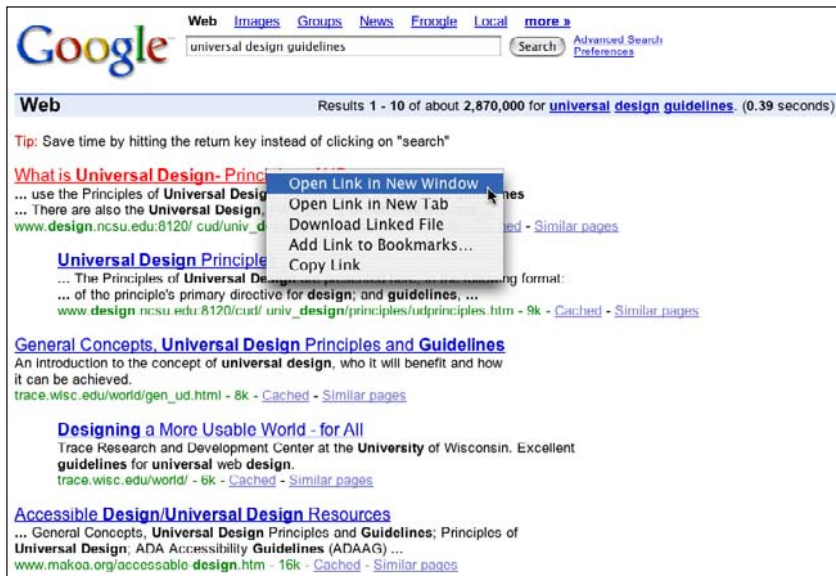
Google

Web Images Groups News Froogle Local more »

universal design guidelines

Search

Advanced Search
Preferences

Web

Results 1 - 10 of about 2,870,000 for universal design guidelines. (0.39 seconds)

Tip: Save time by hitting the return key instead of clicking on "search"

What is Universal Design- Princi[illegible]

... use the Principles of Universal Desig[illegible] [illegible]nes
... There are also the Universal Design, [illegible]
www.design.ncsu.edu/ cud/univ_d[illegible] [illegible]ed - Similar pages

Open Link in New Window
Open Link in New Tab
Download Linked File
Add Link to Bookmarks...
Copy Link

Universal Design Principle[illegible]
... The Principles of Universal Desig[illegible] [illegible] format:
... of the principle's primary directive for design; and guidelines, ...
www.design.ncsu.edu:8120/cud/ univ_design/principles/udprinciples.htm - 9k - Cached - Similar pages

General Concepts, Universal Design Principles and Guidelines
An introduction to the concept of universal design, who it will benefit and how it can be achieved.
trace.wisc.edu/world/gen_ud.html - 8k - Cached - Similar pages

Designing a More Usable World - for All
Trace Research and Development Center at the University of Wisconsin. Excellent guidelines for universal web design.
trace.wisc.edu/world/ - 6k - Cached - Similar pages

Accessible Design/Universal Design Resources
... General Concepts, Universal Design Principles and Guidelines; Principles of Universal Design; ADA Accessibility Guidelines (ADAAG) ...
www.makoa.org/accessable-design.htm - 16k - Cached - Similar pages